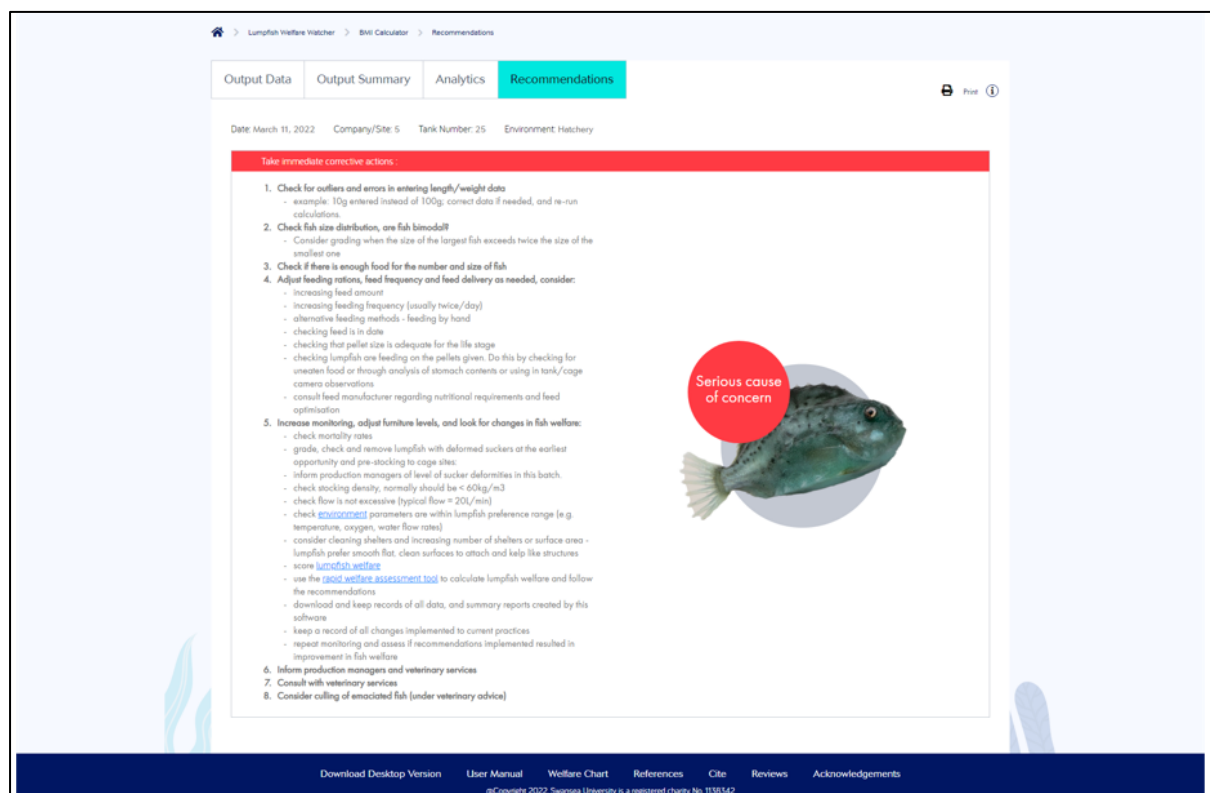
> Lumpfish Welfare Watcher > BMI Calculator > Recommendations

Output Data | Output Summary | Analytics | Recommendations

Print

Date: March 11, 2022 Company/Site: 5 Tank Number: 25 Environment: Hatchery

Take immediate corrective actions :

1. Check for outliers and errors in entering length/weight data
- example: 10g entered instead of 100g; correct data if needed, and re-run calculations.
2. Check fish size distribution, are fish bimodal?
- Consider grading when the size of the largest fish exceeds twice the size of the smallest one
3. Check if there is enough food for the number and size of fish
4. Adjust feeding rations, feed frequency and feed delivery as needed, consider:
- increasing feed amount
- increasing feeding frequency (usually twice/day)
- alternative feeding methods - feeding by hand
- checking feed is in date
- checking that pellet size is adequate for the life stage
- checking lumpfish are feeding on the pellets given. Do this by checking for uneaten food or through analysis of stomach contents or using in tank/cage camera observations
- consult feed manufacturer regarding nutritional requirements and feed optimisation
5. Increase monitoring, adjust furniture levels, and look for changes in fish welfare:
- check mortality rates
- grade, check and remove lumpfish with deformed suckers at the earliest opportunity and pre-stocking to cage sites:
- inform production managers of level of sucker deformities in this batch.
- check stocking density, normally should be < 60kg/m3
- check flow is not excessive (typical flow = 20L/min)
- check environment parameters are within lumpfish preference range (e.g. temperature, oxygen, water flow rates)
- consider cleaning shelters and increasing number of shelters or surface area - lumpfish prefer smooth flat, clean surfaces to attach and kelp like structures
- score lumpfish welfare
- use the rapid welfare assessment tool to calculate lumpfish welfare and follow the recommendations
- download and keep records of all data, and summary reports created by this software
- keep a record of all changes implemented to current practices
- repeat monitoring and assess if recommendations implemented resulted in improvement in fish welfare
6. Inform production managers and veterinary services
7. Consult with veterinary services
8. Consider culling of emaciated fish (under veterinary advice)

Serious cause of concern

Download Desktop Version User Manual Welfare Chart References Cite Reviews Acknowledgements

©Copyright 2022 Swansea University is a registered charity No. 1138342